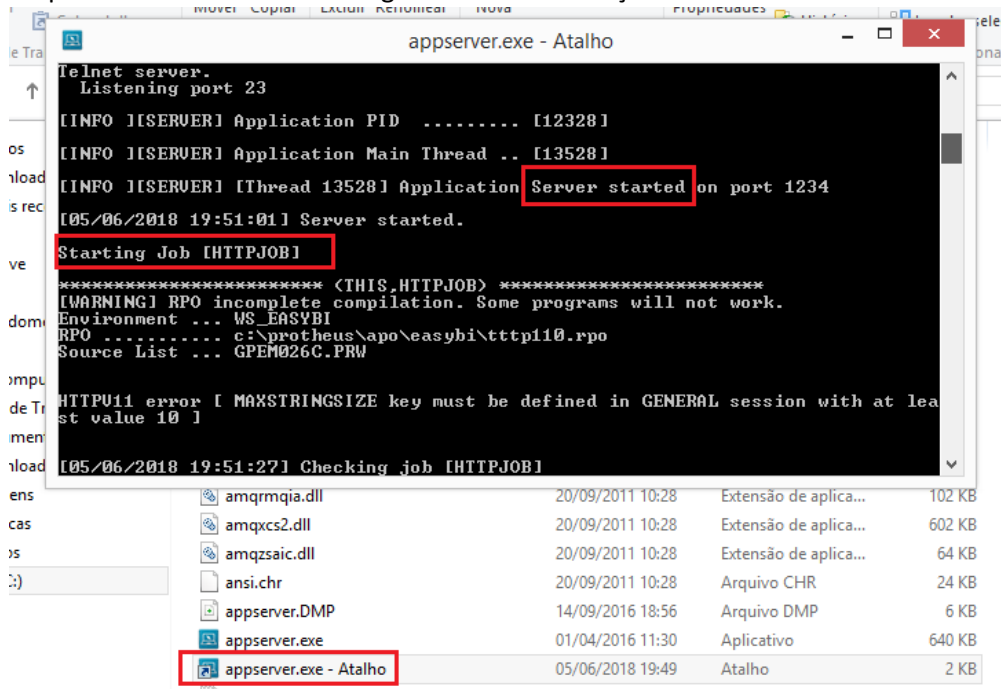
appserver.exe - Atalho

Telnet server.
Listening port 23

[INFO ][SERVER] Application PID ......... [12328]

[INFO ][SERVER] Application Main Thread .. [13528]

[INFO ][SERVER] [Thread 13528] Application Server started on port 1234

[05/06/2018 19:51:01] Server started.

Starting Job [HTTPJOB]

************************ (THIS,HTTPJOB) ************************
[WARNING] RPO incomplete compilation. Some programs will not work.
Environment ... WS_EASYBI
RPO ........... c:\protheus\apo\easybi\tttp110.rpo
Source List ... GPEM026C.PRW

HTTPV11 error [ MAXSTRINGSIZE key must be defined in GENERAL session with at least value 10 ]

[05/06/2018 19:51:27] Checking job [HTTPJOB]

| amqrmqia.dll | 20/09/2011 10:28 | Extensão de aplica... | 102 KB |
|---|---|---|---|
| amqxcs2.dll | 20/09/2011 10:28 | Extensão de aplica... | 602 KB |
| amqzsaic.dll | 20/09/2011 10:28 | Extensão de aplica... | 64 KB |
| ansi.chr | 20/09/2011 10:28 | Arquivo CHR | 24 KB |
| appserver.DMP | 14/09/2016 18:56 | Arquivo DMP | 6 KB |
| appserver.exe | 01/04/2016 11:30 | Aplicativo | 640 KB |
| appserver.exe - Atalho | 05/06/2018 19:49 | Atalho | 2 KB |